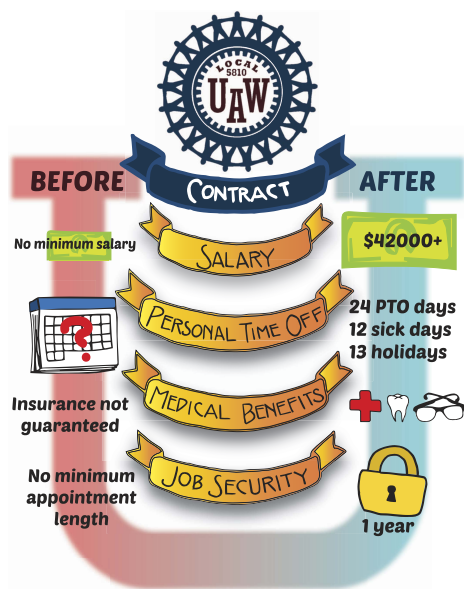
LOCAL 5810
UAW

BEFORE
CONTRACT
AFTER

No minimum salary
SALARY
$42000+

PERSONAL TIME OFF
24 PTO days
12 sick days
13 holidays

Insurance not guaranteed
MEDICAL BENEFITS

No minimum appointment length
JOB SECURITY
1 year